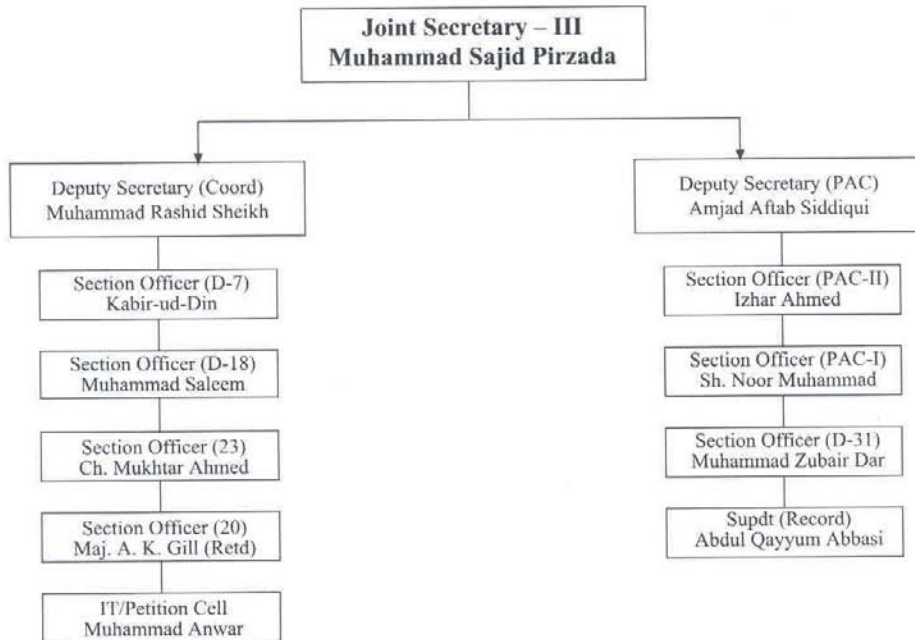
Joint Secretary – III
Muhammad Sajid Pirzada

Deputy Secretary (Coord)
Muhammad Rashid Sheikh

Section Officer (D-7)
Kabir-ud-Din

Section Officer (D-18)
Muhammad Saleem

Section Officer (23)
Ch. Mukhtar Ahmed

Section Officer (20)
Maj. A. K. Gill (Retd)

IT/Petition Cell
Muhammad Anwar

Deputy Secretary (PAC)
Amjad Aftab Siddiqui

Section Officer (PAC-II)
Izhar Ahmed

Section Officer (PAC-I)
Sh. Noor Muhammad

Section Officer (D-31)
Muhammad Zubair Dar

Supdt (Record)
Abdul Qayyum Abbasi